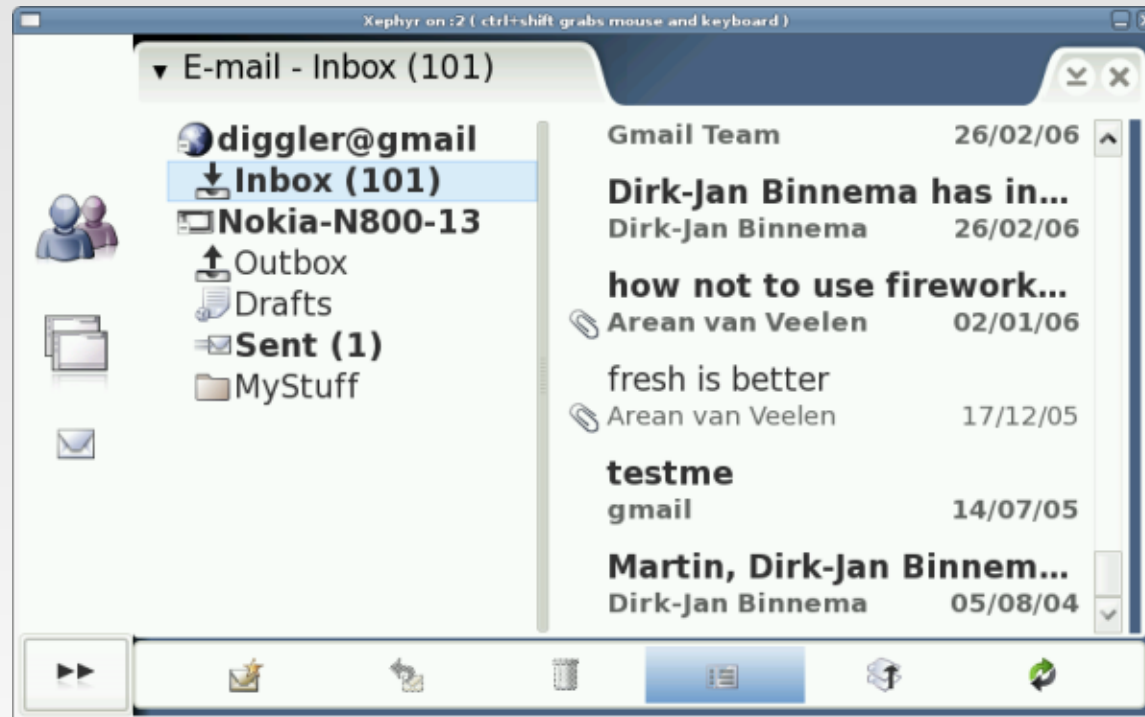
Xephyr on :2 ( ctrl+shift grabs mouse and keyboard )

E-mail - Inbox (101)

diggler@gmail
Inbox (101)
Nokia-N800-13
Outbox
Drafts
Sent (1)
MyStuff

Gmail Team 26/02/06

Dirk-Jan Binnema has in...
Dirk-Jan Binnema 26/02/06

how not to use firework...
Arean van Veelen 02/01/06

fresh is better
Arean van Veelen 17/12/05

testme
gmail 14/07/05

Martin, Dirk-Jan Binnem...
Dirk-Jan Binnema 05/08/04